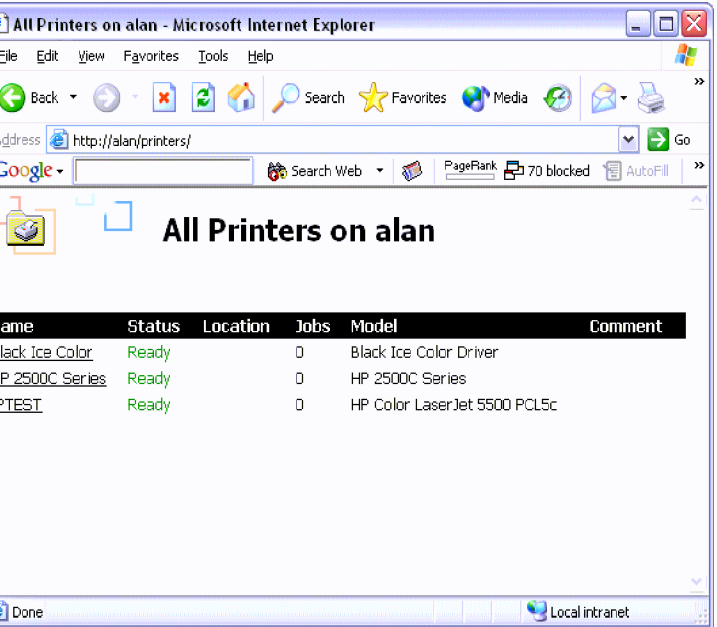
All Printers on alan - Microsoft Internet Explorer

ile Edit View Favorites Tools Help

Back Search Favorites Media

ddress http://alan/printers/ Go

Google Search Web PageRank 70 blocked AutoFill

All Printers on alan

| ame | Status | Location | Jobs | Model | Comment |
|---|---|---|---|---|---|
| lack Ice Color | Ready | | 0 | Black Ice Color Driver | |
| P 2500C Series | Ready | | 0 | HP 2500C Series | |
| PTEST | Ready | | 0 | HP Color LaserJet 5500 PCL5c | |

Done Local intranet